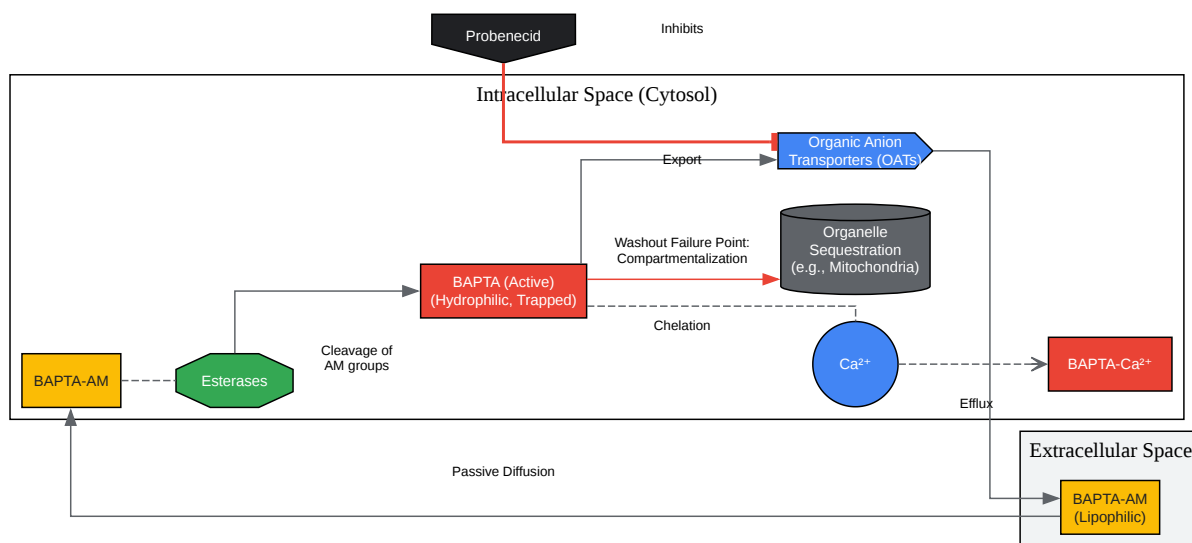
Probenecid

Inhibits

Intracellular Space (Cytosol)

Organic Anion Transporters (OATs)

Export

Organelle Sequestration (e.g., Mitochondria)

Washout Failure Point: Compartmentalization

BAPTA (Active) (Hydrophilic, Trapped)

Chelation

Cleavage of AM groups

BAPTA-AM

Esterases

$Ca^{2+}$

BAPTA-$Ca^{2+}$

Efflux

Extracellular Space

Passive Diffusion

BAPTA-AM (Lipophilic)